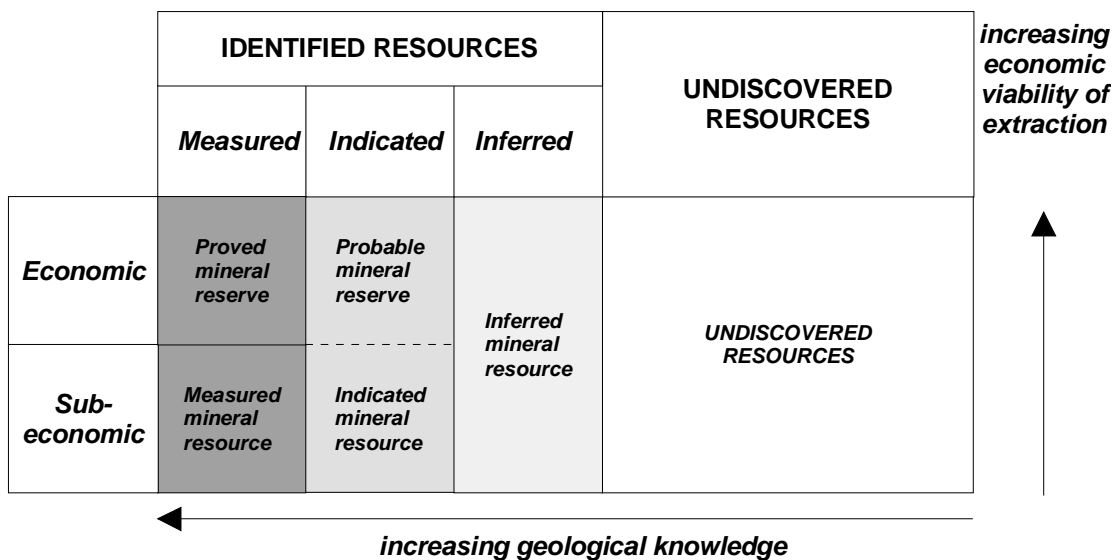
| | IDENTIFIED RESOURCES | | | UNDISCOVERED RESOURCES |
|---|---|---|---|---|
| | Measured | Indicated | Inferred | |
| Economic | Proved mineral reserve | Probable mineral reserve | Inferred mineral resource | UNDISCOVERED RESOURCES |
| Sub-economic | Measured mineral resource | Indicated mineral resource | | |

increasing economic viability of extraction

increasing geological knowledge